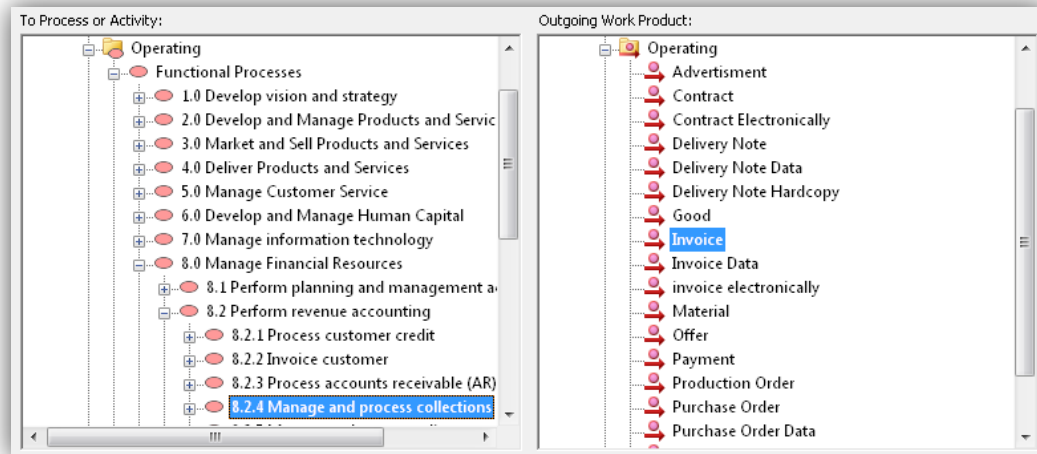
To Process or Activity:

Operating
Functional Processes
1.0 Develop vision and strategy
2.0 Develop and Manage Products and Servic
3.0 Market and Sell Products and Services
4.0 Deliver Products and Services
5.0 Manage Customer Service
6.0 Develop and Manage Human Capital
7.0 Manage information technology
8.0 Manage Financial Resources
8.1 Perform planning and management a
8.2 Perform revenue accounting
8.2.1 Process customer credit
8.2.2 Invoice customer
8.2.3 Process accounts receivable (AR)
8.2.4 Manage and process collections

Outgoing Work Product:

Operating
Advertisment
Contract
Contract Electronically
Delivery Note
Delivery Note Data
Delivery Note Hardcopy
Good
Invoice
Invoice Data
invoice electronically
Material
Offer
Payment
Production Order
Purchase Order
Purchase Order Data